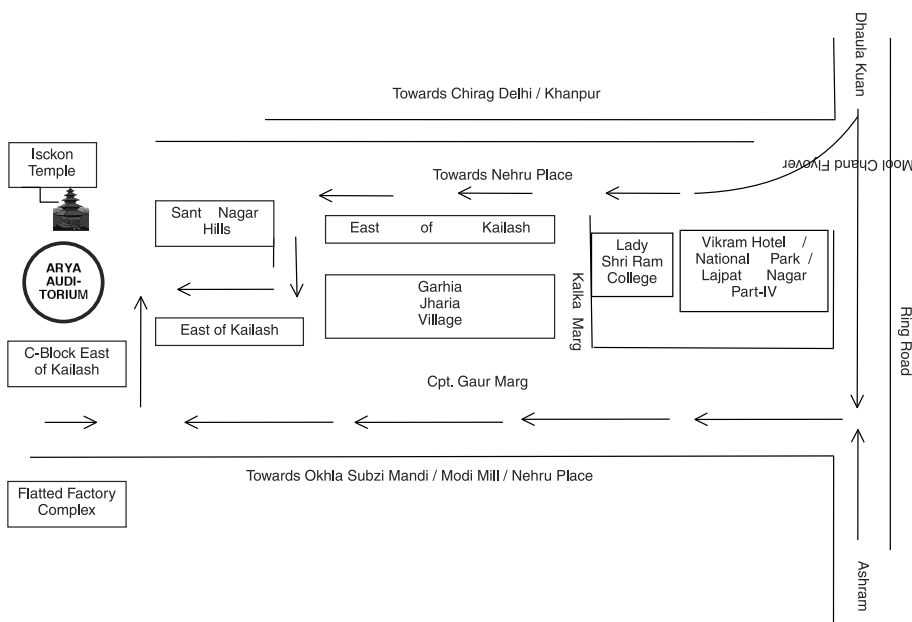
Dhaula Kuan

Towards Chirag Delhi / Khanpur

Mool Chand Flyover

Isckon Temple

Towards Nehru Place

Sant Nagar Hills

East of Kailash

ARYA AUDITORIUM

Lady Shri Ram College

Vikram Hotel / National Park / Lajpat Nagar Part-IV

Garhia Jharia Village

Kalka Marg

East of Kailash

C-Block East of Kailash

Ring Road

Cpt. Gaur Marg

Towards Okhla Subzi Mandi / Modi Mill / Nehru Place

Flatted Factory Complex

Ashram